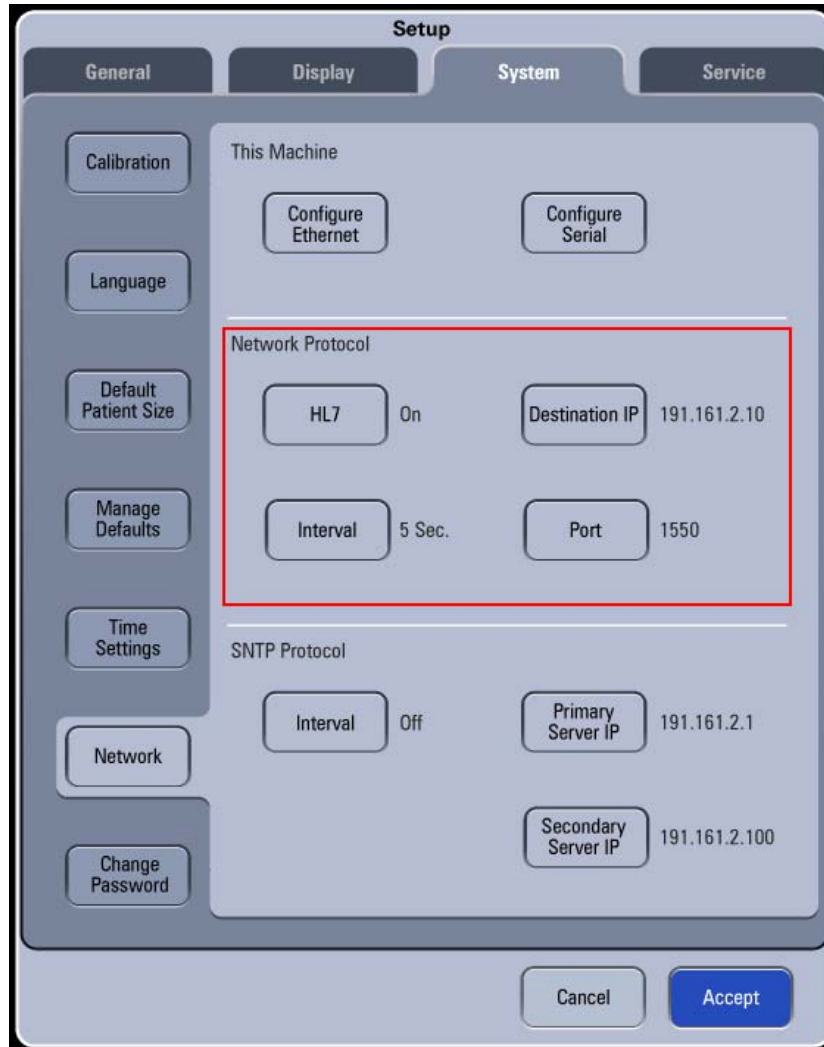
Setup

General
Display
System
Service

Calibration
Language
Default Patient Size
Manage Defaults
Time Settings
Network
Change Password

This Machine

Configure Ethernet
Configure Serial

Network Protocol

HL7 On
Destination IP 191.161.2.10
Interval 5 Sec.
Port 1550

SNTP Protocol

Interval Off
Primary Server IP 191.161.2.1
Secondary Server IP 191.161.2.100

Cancel
Accept